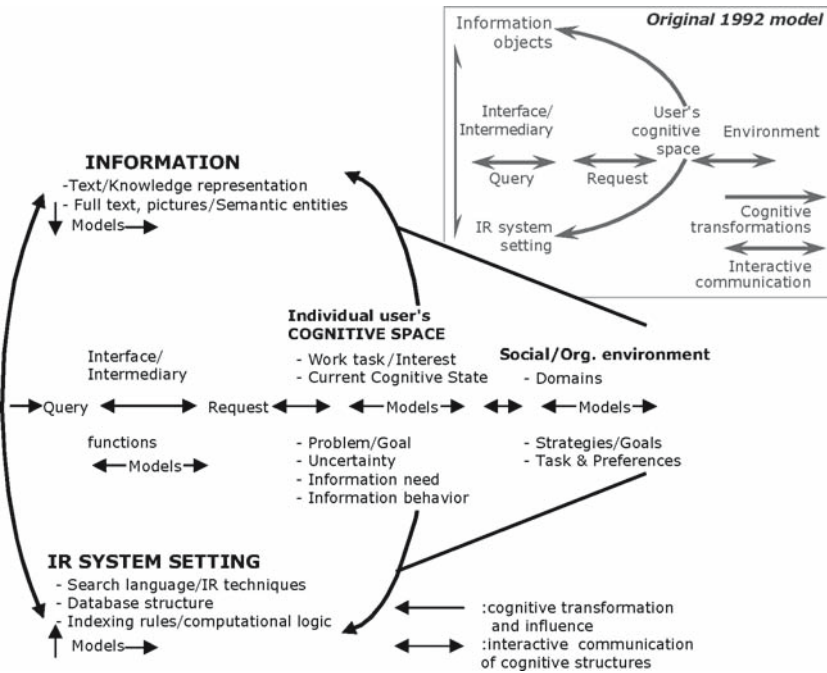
Original 1992 model

Information objects

Interface/ Intermediary

User's cognitive space

Environment

Query

Request

IR system setting

Cognitive transformations

Interactive communication

INFORMATION
-Text/Knowledge representation
- Full text, pictures/Semantic entities
Models

Individual user's COGNITIVE SPACE
- Work task/Interest
- Current Cognitive State

Social/Org. environment
- Domains

Interface/ Intermediary

Query

Request

Models

Models

functions

Models

- Problem/Goal
- Uncertainty
- Information need
- Information behavior

- Strategies/Goals
- Task & Preferences

IR SYSTEM SETTING
- Search language/IR techniques
- Database structure
- Indexing rules/computational logic
Models

:cognitive transformation and influence
:interactive communication of cognitive structures